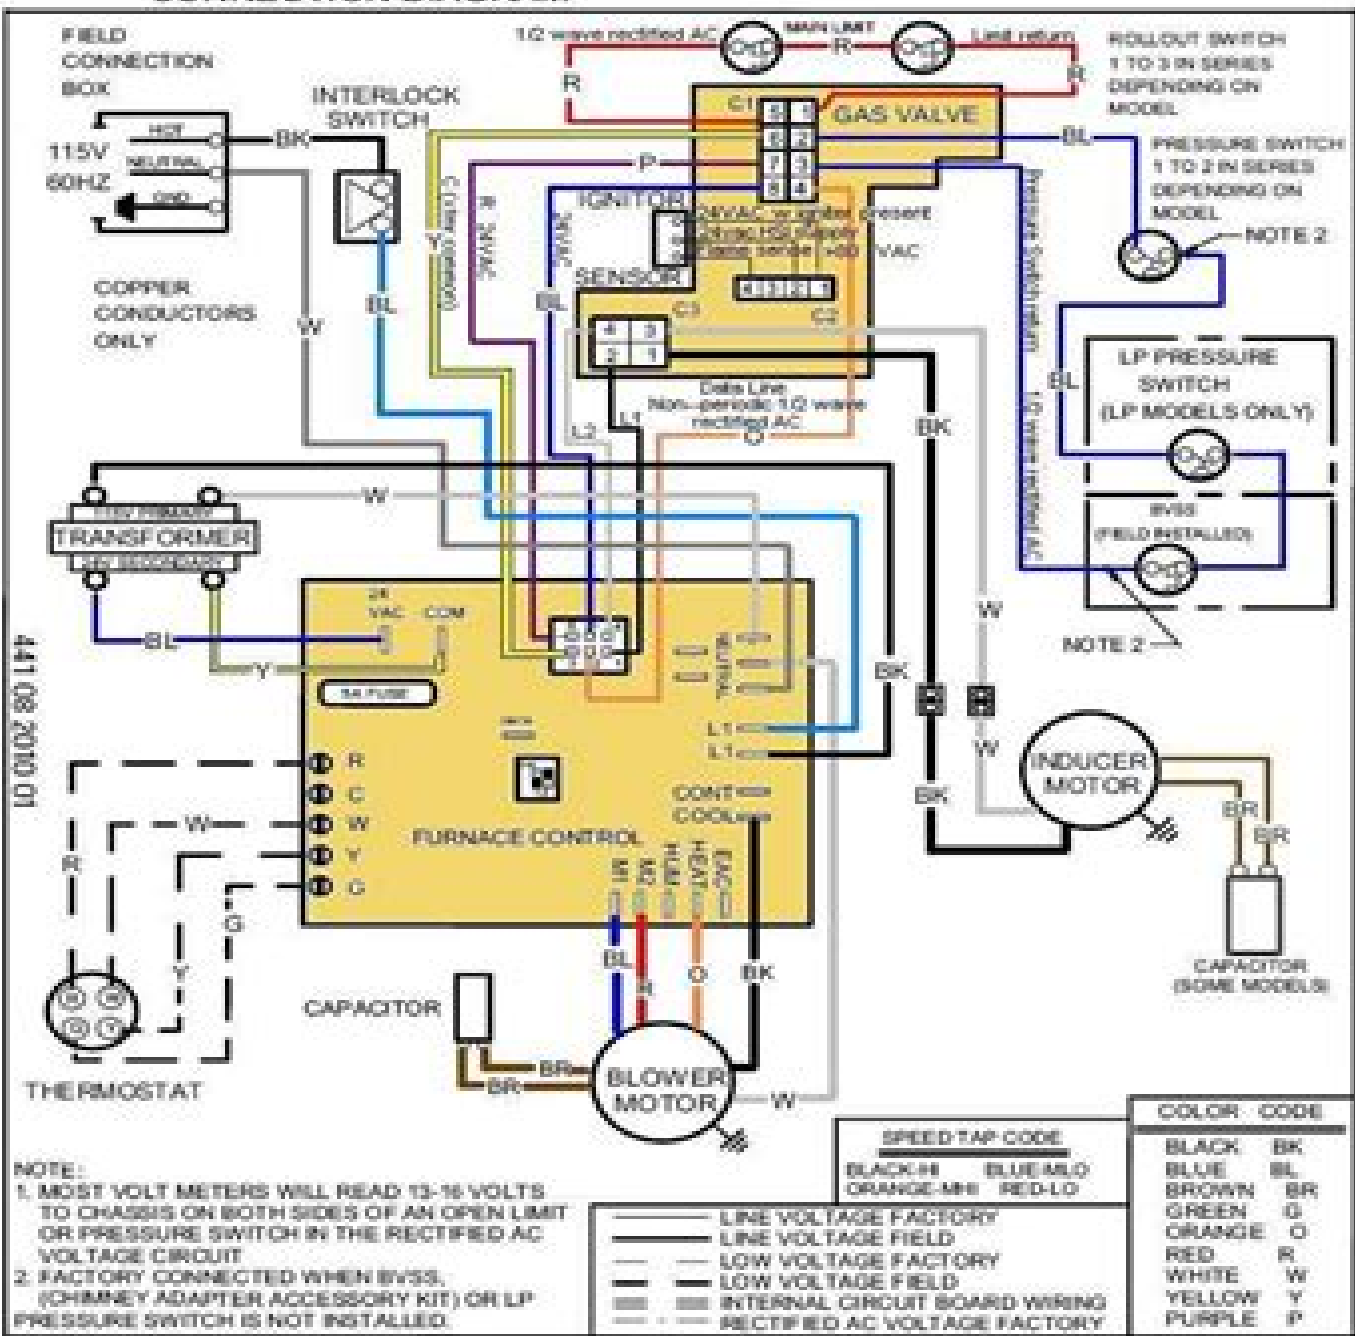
FIELD CONNECTION BOX

115V 60HZ

HOT
NEUTRAL
GND

BK

INTERLOCK SWITCH

COPPER CONDUCTORS ONLY

W

BL

1/2 wave rectified AC

MAIN LIMIT

R

Limit return

R

R

ROLLOUT SWITCH 1 TO 3 IN SERIES DEPENDING ON MODEL

C1

5 1
6 2
7 3
8 4

GAS VALVE

BL

P

PRESSURE SWITCH 1 TO 2 IN SERIES DEPENDING ON MODEL

NOTE 2

IGNITOR

24VAC w ignitor present
24vac HSI supply
Flame sense >50 VAC

SENSOR

4 3 2 1

C3

C2

4 3
2 1

Data Line
Non-periodic 1/2 wave rectified AC

O

L2

L1

BK

LP PRESSURE SWITCH (LP MODELS ONLY)

BVSS (FIELD INSTALLED)

NOTE 2

Pressure Switch return

1/2 wave rectified AC

BL

W

TRANSFORMER

115V PRIMARY

24V SECONDARY

24 VAC

COM

BL

Y

5A FUSE

NEUTRAL

L1

L1

CONT

COOL

BK

BK

W

W

INDUCER MOTOR

BR

BR

CAPACITOR (SOME MODELS)

441 08 2010 01

R

C

W

Y

G

W

R

Y

G

FURNACE CONTROL

MHI

MLO

HEAT

EAC

BL

R

O

BK

CAPACITOR

BR

BR

BLOWER MOTOR

W

THERMOSTAT

NOTE:
1. MOST VOLT METERS WILL READ 13-16 VOLTS TO CHASSIS ON BOTH SIDES OF AN OPEN LIMIT OR PRESSURE SWITCH IN THE RECTIFIED AC VOLTAGE CIRCUIT
2. FACTORY CONNECTED WHEN BVSS, (CHIMNEY ADAPTER ACCESSORY KIT) OR LP PRESSURE SWITCH IS NOT INSTALLED.

SPEED TAP CODE
BLACK-HI BLUE-MLO
ORANGE-MHI RED-LO

LINE VOLTAGE FACTORY
LINE VOLTAGE FIELD
LOW VOLTAGE FACTORY
LOW VOLTAGE FIELD
INTERNAL CIRCUIT BOARD WIRING
RECTIFIED AC VOLTAGE FACTORY

| COLOR | CODE |
|---|---|
| BLACK | BK |
| BLUE | BL |
| BROWN | BR |
| GREEN | G |
| ORANGE | O |
| RED | R |
| WHITE | W |
| YELLOW | Y |
| PURPLE | P |